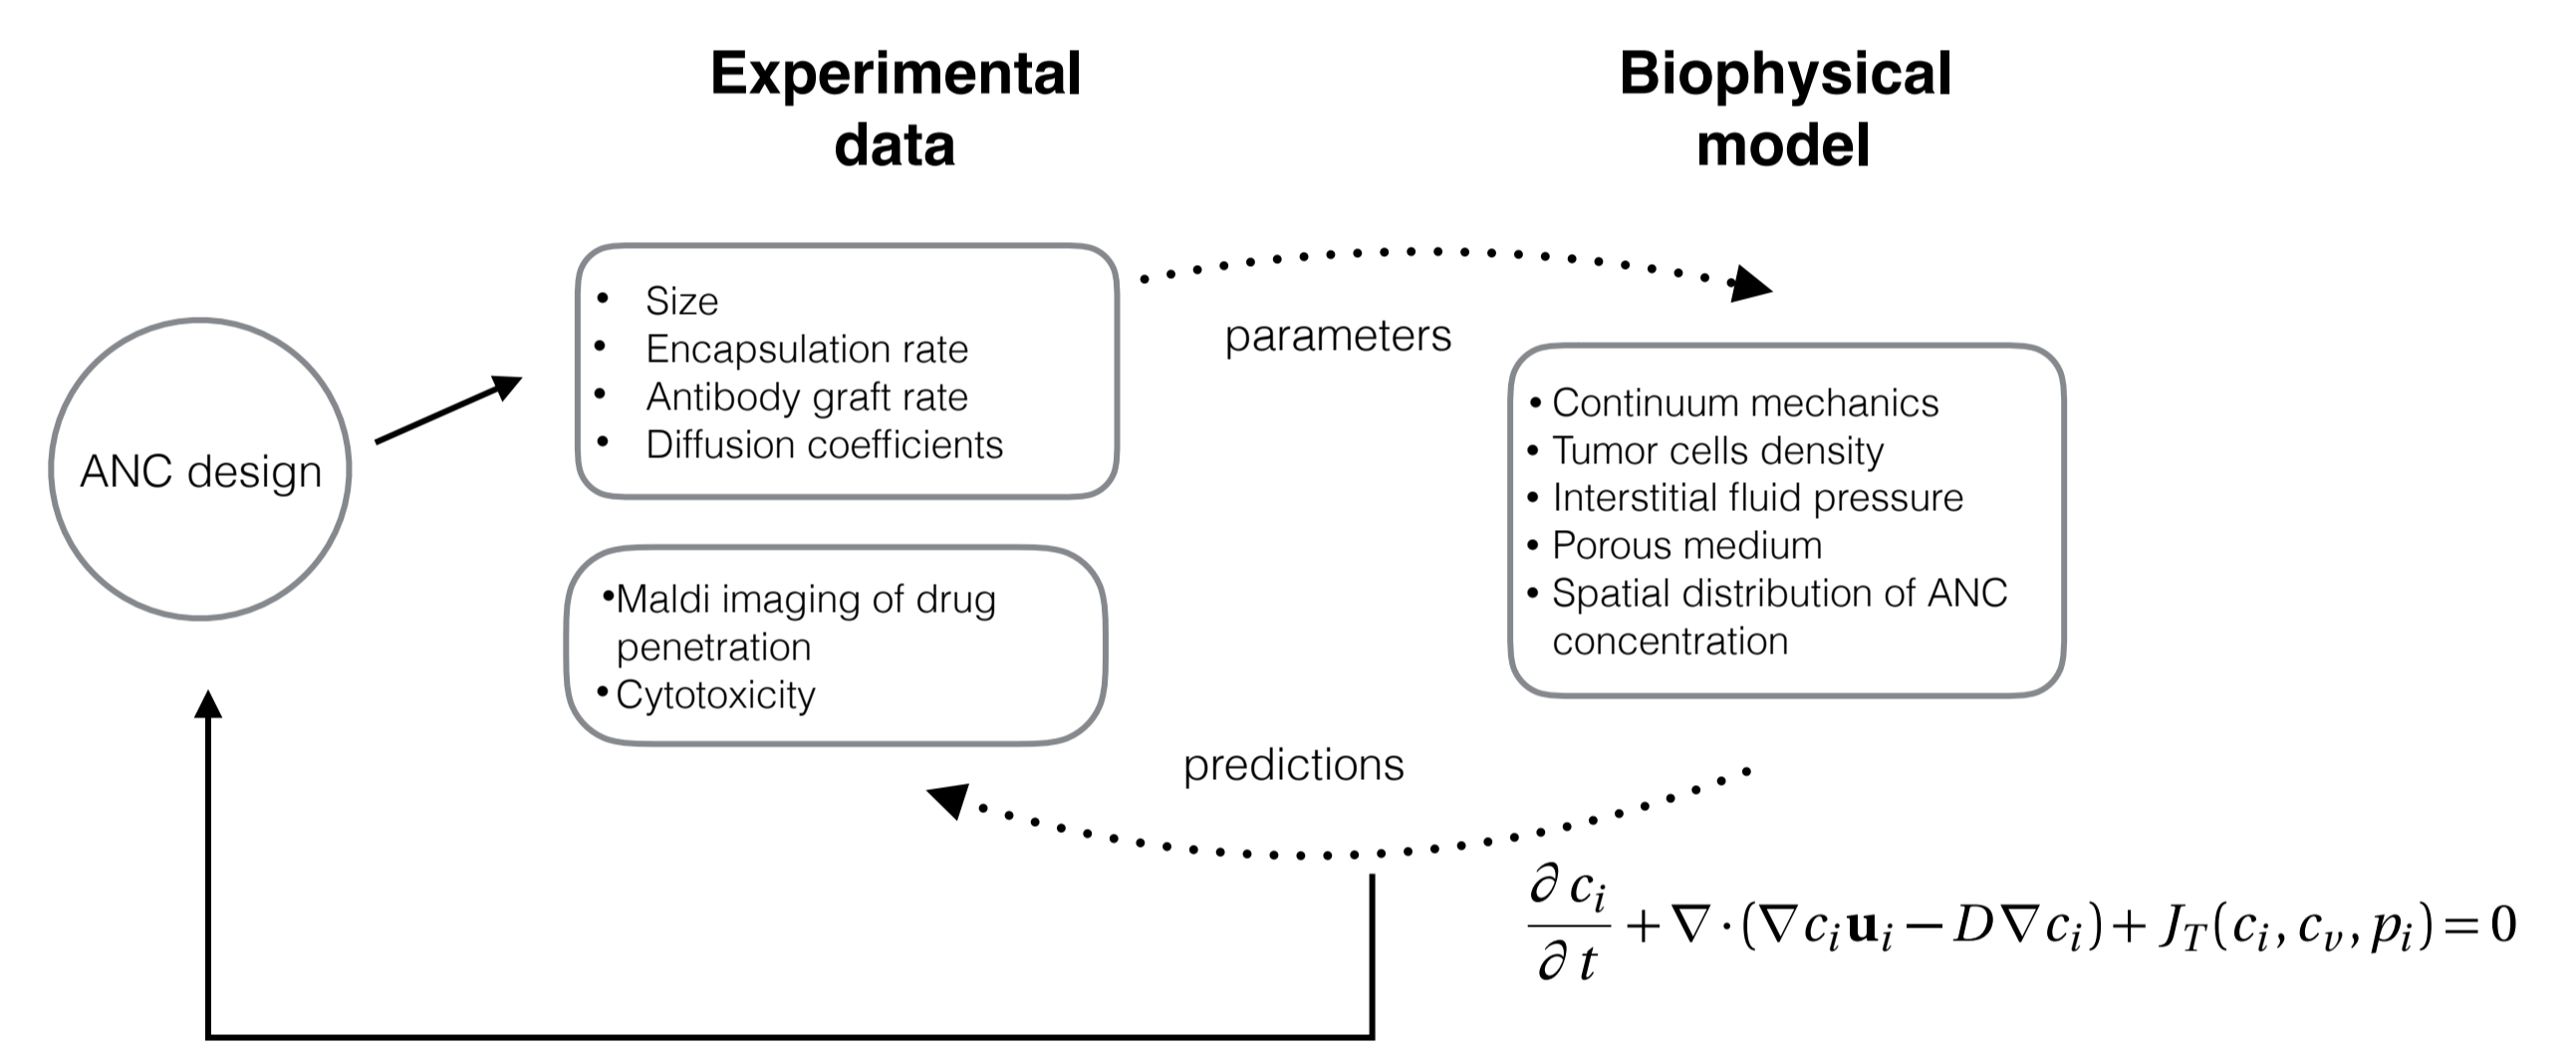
Experimental data

Biophysical model

ANC design

• Size
• Encapsulation rate
• Antibody graft rate
• Diffusion coefficients

parameters

• Continuum mechanics
• Tumor cells density
• Interstitial fluid pressure
• Porous medium
• Spatial distribution of ANC concentration

•Maldi imaging of drug penetration
•Cytotoxicity

predictions

$\frac{\partial c_i}{\partial t} + \nabla \cdot (\nabla c_i \mathbf{u}_i - D \nabla c_i) + J_T(c_i, c_v, p_i) = 0$